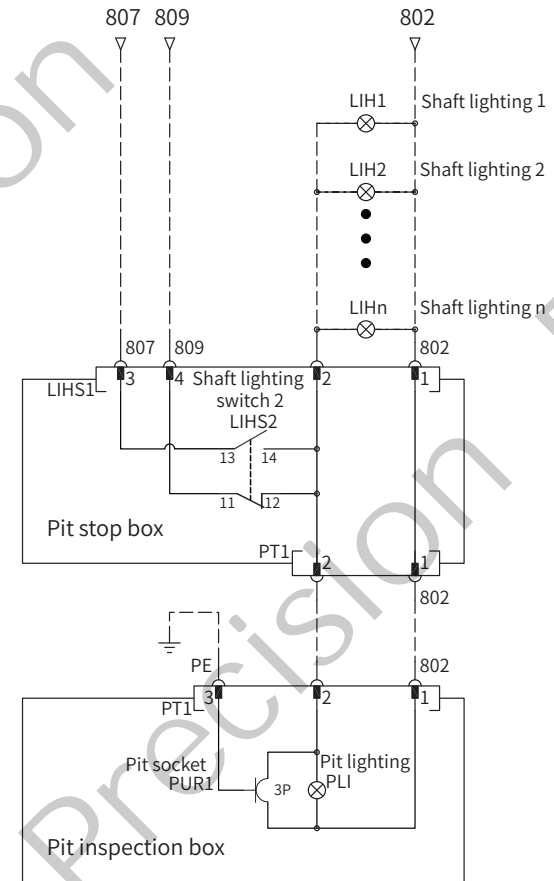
807 809 802

LIH1 Shaft lighting 1

LIH2 Shaft lighting 2

LIHn Shaft lighting n

807 809 802

LIHS1 3 4 Shaft lighting switch 2 2 1

LIHS2

13 14

11 12

Pit stop box

PT1 2 1

802

PE 802

PT1 3 2 1

Pit socket PUR1

3P

Pit lighting PLI

Pit inspection box

Precision